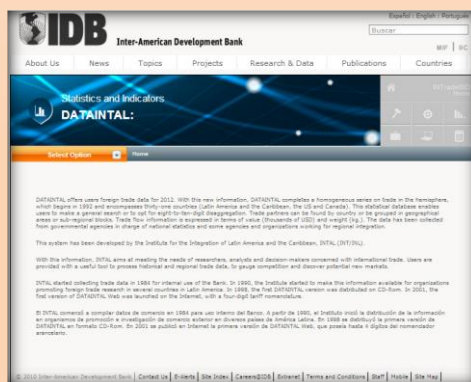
IDB
Inter-American Development Bank
Español / English / Português
Buscar
MIF | IIC
About Us | News | Topics | Projects | Research & Data | Publications | Countries
Statistics and Indicators
DATAINTAL:
Select Option
Home

DATAINTAL offers users foreign trade data for 2012. With this new information, DATAINTAL completes a homogeneous series on trade in the hemisphere, which begins in 1992 and encompasses thirty-one countries (Latin America and the Caribbean, the US and Canada). This statistical database enables users to make a general search or to opt for eight-to-ten-digit disaggregation. Trade partners can be found by country or be grouped in geographical areas or sub-regional blocks. Trade flow information is expressed in terms of value (thousands of USD) and weight (kg.). The data has been collected from governmental agencies in charge of national statistics and some agencies and organizations working for regional integration.

This system has been developed by the Institute for the Integration of Latin America and the Caribbean, INTAL (INT/INL).

With this information, INTAL aims at meeting the needs of researchers, analysts and decision-makers concerned with international trade. Users are provided with a useful tool to process historical and regional trade data, to gauge competition and discover potential new markets.

INTAL started collecting trade data in 1984 for internal use of the Bank. In 1990, the Institute started to make this information available for organizations promoting foreign trade research in several countries in Latin America. In 1998, the first DATAINTAL version was distributed on CD-Rom. In 2001, the first version of DATAINTAL Web was launched on the Internet, with a four-digit tariff nomenclature.

El INTAL comenzó a compilar datos de comercio en 1984 para uso interno del Banco. A partir de 1990, el Instituto inició la distribución de la información en organismos de promoción e investigación de comercio exterior en diversos países de América Latina. En 1998 se distribuyó la primera versión de DATAINTAL en formato CD-Rom. En 2001 se publicó en Internet la primera versión de DATAINTAL Web, que poseía hasta 4 dígitos del nomenclador arancelario.

© 2010 Inter-American Development Bank | Contact Us | E-Alerts | Site Index | Careers@IDB | Extranet | Terms and Conditions | Staff | Mobile | Site Map